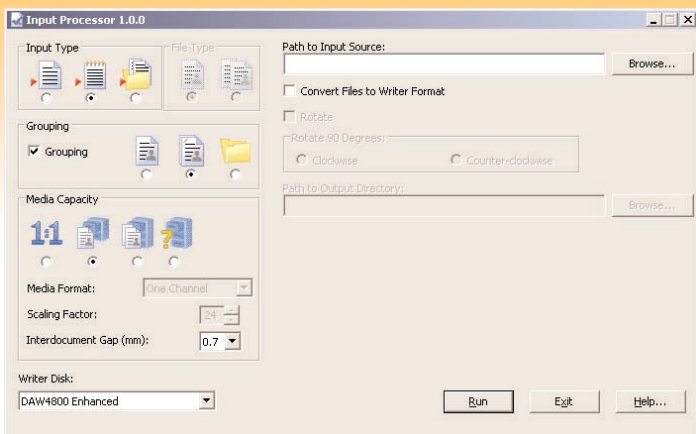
Input Processor 1.0.0

Input Type

File Type

Grouping

Grouping

Media Capacity

1:1

Media Format:
One Channel

Scaling Factor:
24

Interdocument Gap (mm):
0.7

Writer Disk:
DAW4800 Enhanced

Path to Input Source:
Browse...

Convert Files to Writer Format

Rotate

Rotate 90 Degrees:
Clockwise
Counter-clockwise

Path to Output Directory:
Browse...

Run
Exit
Help...